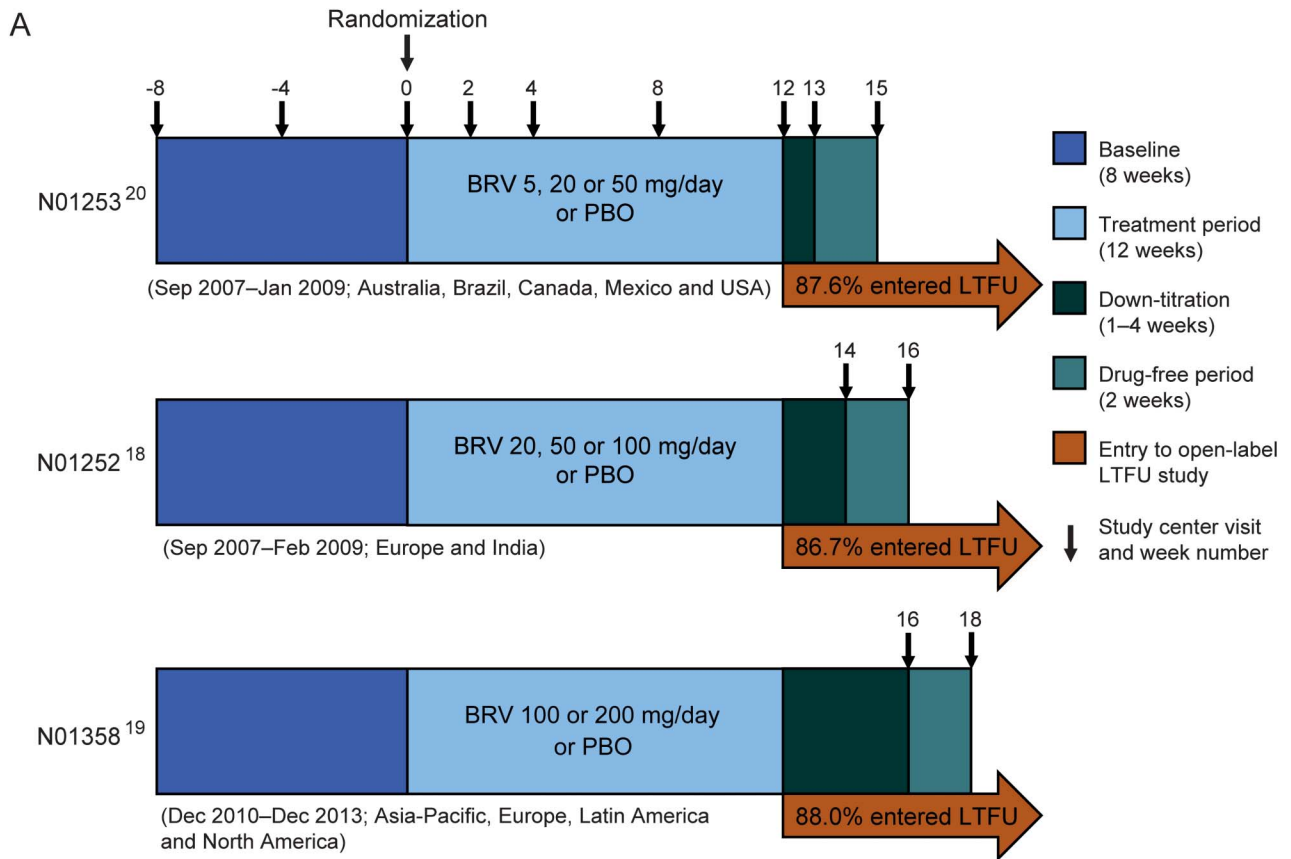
A

Randomization

-8 -4 0 2 4 8 12 13 15

N01253$^{20}$

BRV 5, 20 or 50 mg/day or PBO

(Sep 2007–Jan 2009; Australia, Brazil, Canada, Mexico and USA)

87.6% entered LTFU

14 16

N01252$^{18}$

BRV 20, 50 or 100 mg/day or PBO

(Sep 2007–Feb 2009; Europe and India)

86.7% entered LTFU

16 18

N01358$^{19}$

BRV 100 or 200 mg/day or PBO

(Dec 2010–Dec 2013; Asia-Pacific, Europe, Latin America and North America)

88.0% entered LTFU

Baseline (8 weeks)

Treatment period (12 weeks)

Down-titration (1–4 weeks)

Drug-free period (2 weeks)

Entry to open-label LTFU study

Study center visit and week number